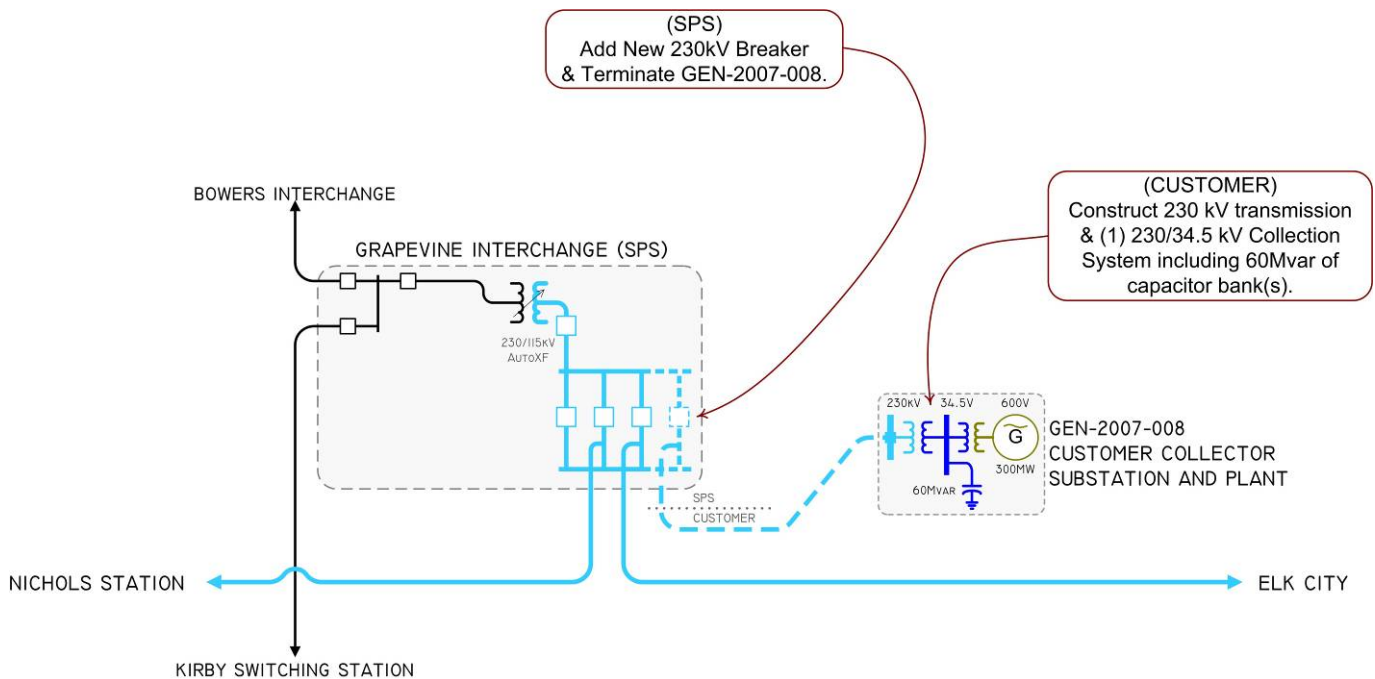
(SPS)
Add New 230kV Breaker
& Terminate GEN-2007-008.

(CUSTOMER)
Construct 230 kV transmission
& (1) 230/34.5 kV Collection
System including 60Mvar of
capacitor bank(s).

BOWERS INTERCHANGE

GRAPEVINE INTERCHANGE (SPS)

230/115KV
AUTOXF

230KV 34.5V 600V

G

300MW

60MVAR

GEN-2007-008
CUSTOMER COLLECTOR
SUBSTATION AND PLANT

SPS
CUSTOMER

NICHOLS STATION

ELK CITY

KIRBY SWITCHING STATION